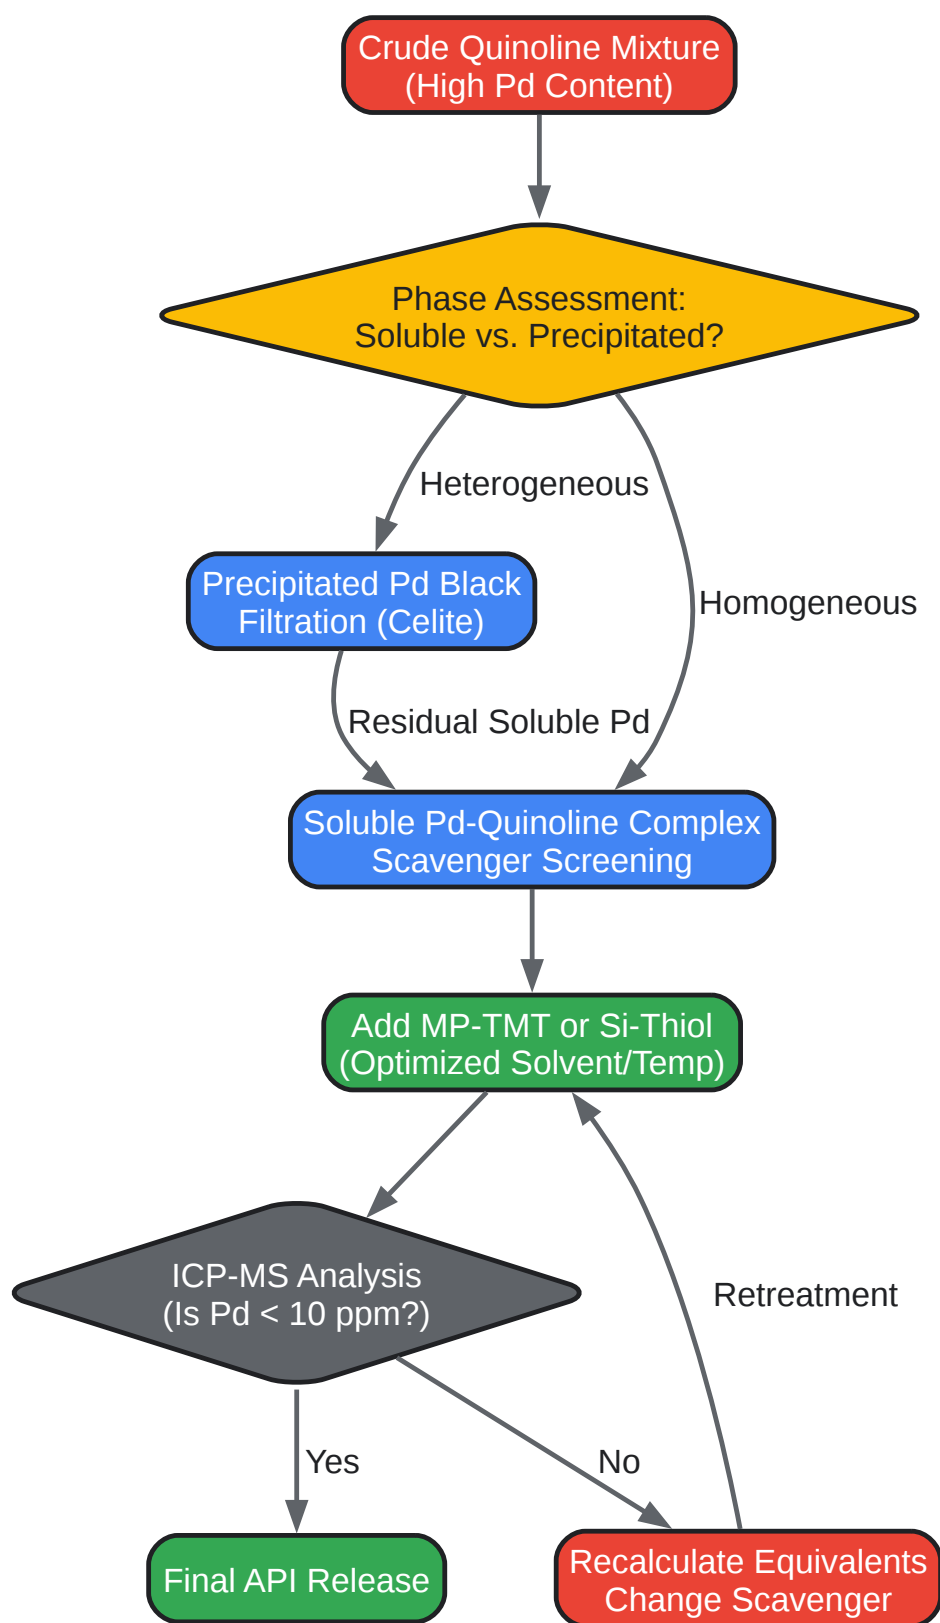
Crude Quinoline Mixture
(High Pd Content)

Phase Assessment:
Soluble vs. Precipitated?

Heterogeneous

Homogeneous

Precipitated Pd Black
Filtration (Celite)

Residual Soluble Pd

Soluble Pd-Quinoline Complex
Scavenger Screening

Add MP-TMT or Si-Thiol
(Optimized Solvent/Temp)

ICP-MS Analysis
(Is Pd < 10 ppm?)

Retreatment

Yes

No

Final API Release

Recalculate Equivalents
Change Scavenger